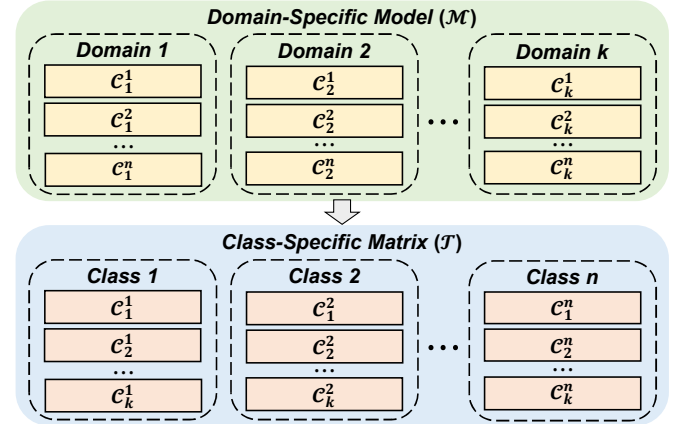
Domain-Specific Model ($\mathcal{M}$)

Domain 1

$\mathcal{C}_1^1$

$\mathcal{C}_1^2$

…

$\mathcal{C}_1^n$

Domain 2

$\mathcal{C}_2^1$

$\mathcal{C}_2^2$

…

$\mathcal{C}_2^n$

…

Domain k

$\mathcal{C}_k^1$

$\mathcal{C}_k^2$

…

$\mathcal{C}_k^n$

Class-Specific Matrix ($\mathcal{T}$)

Class 1

$\mathcal{C}_1^1$

$\mathcal{C}_2^1$

…

$\mathcal{C}_k^1$

Class 2

$\mathcal{C}_1^2$

$\mathcal{C}_2^2$

…

$\mathcal{C}_k^2$

…

Class n

$\mathcal{C}_1^n$

$\mathcal{C}_2^n$

…

$\mathcal{C}_k^n$